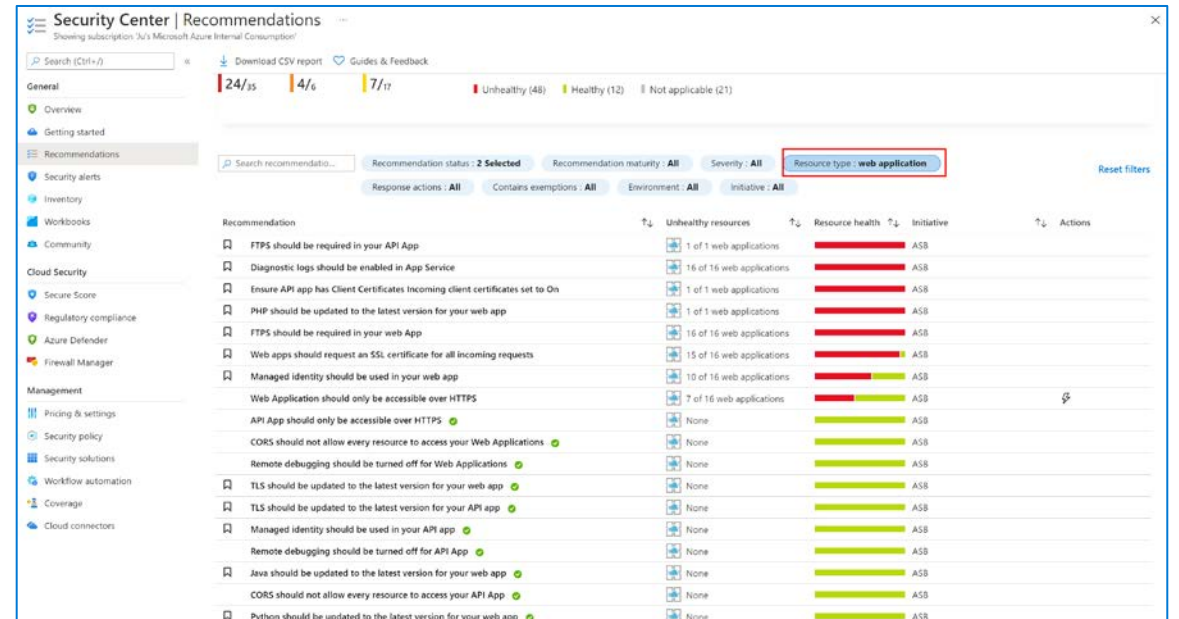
Security Center | Recommendations
Showing subscription 'Ju's Microsoft Azure Internal Consumption'

Search (Ctrl+/)

General
Overview
Getting started
Recommendations
Security alerts
Inventory
Workbooks
Community

Cloud Security
Secure Score
Regulatory compliance
Azure Defender
Firewall Manager

Management
Pricing & settings
Security policy
Security solutions
Workflow automation
Coverage
Cloud connectors

Download CSV report
Guides & Feedback

24/35 4/6 7/17

Unhealthy (48) Healthy (12) Not applicable (21)

Search recommendatio...
Recommendation status : 2 Selected
Recommendation maturity : All
Severity : All
Resource type : web application
Reset filters
Response actions : All
Contains exemptions : All
Environment : All
Initiative : All

| Recommendation | Unhealthy resources | Resource health | Initiative | Actions |
|---|---|---|---|---|
| FTPS should be required in your API App | 1 of 1 web applications | | ASB | |
| Diagnostic logs should be enabled in App Service | 16 of 16 web applications | | ASB | |
| Ensure API app has Client Certificates Incoming client certificates set to On | 1 of 1 web applications | | ASB | |
| PHP should be updated to the latest version for your web app | 1 of 1 web applications | | ASB | |
| FTPS should be required in your web App | 16 of 16 web applications | | ASB | |
| Web apps should request an SSL certificate for all incoming requests | 15 of 16 web applications | | ASB | |
| Managed identity should be used in your web app | 10 of 16 web applications | | ASB | |
| Web Application should only be accessible over HTTPS | 7 of 16 web applications | | ASB | |
| API App should only be accessible over HTTPS | None | | ASB | |
| CORS should not allow every resource to access your Web Applications | None | | ASB | |
| Remote debugging should be turned off for Web Applications | None | | ASB | |
| TLS should be updated to the latest version for your web app | None | | ASB | |
| TLS should be updated to the latest version for your API app | None | | ASB | |
| Managed identity should be used in your API app | None | | ASB | |
| Remote debugging should be turned off for API App | None | | ASB | |
| Java should be updated to the latest version for your web app | None | | ASB | |
| CORS should not allow every resource to access your API App | None | | ASB | |
| Python should be updated to the latest version for your web app | None | | ASB | |